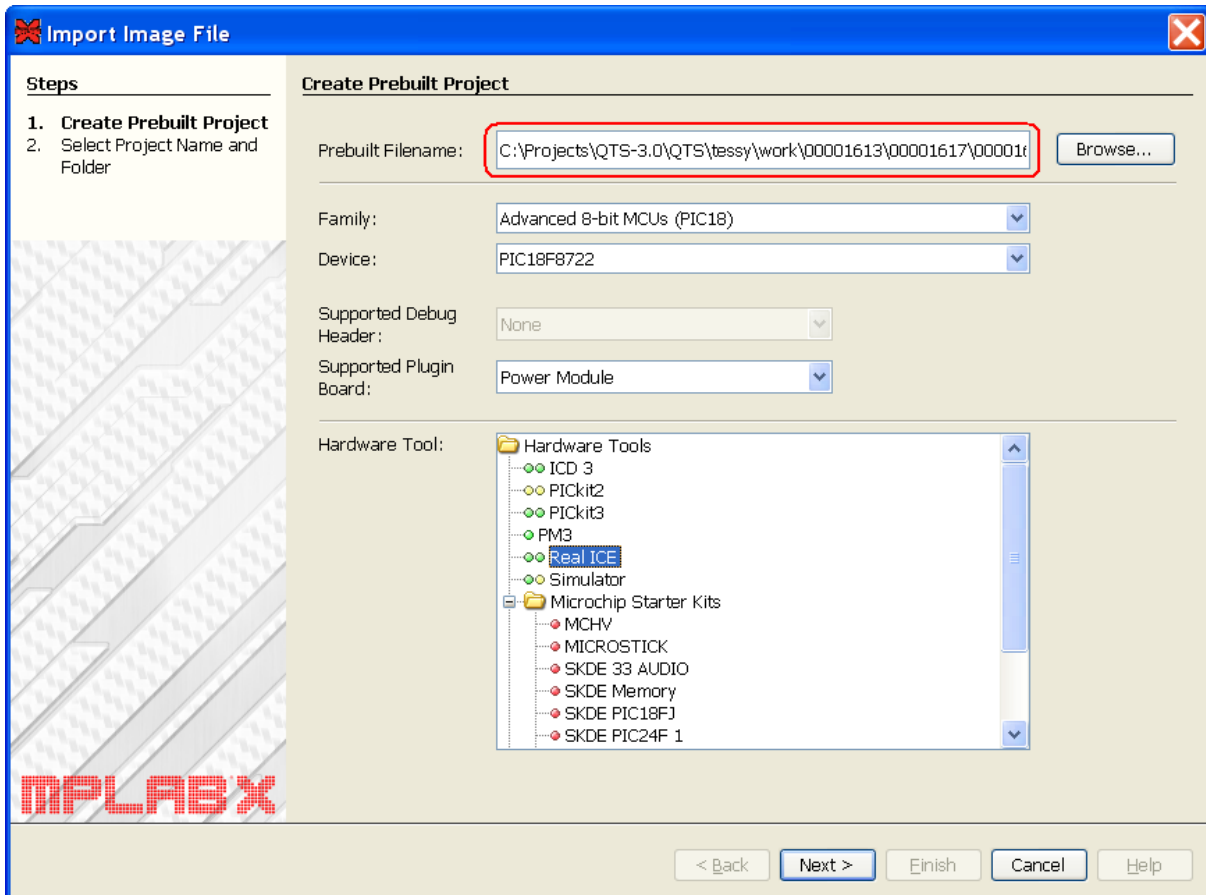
Import Image File

Steps

1. Create Prebuilt Project
2. Select Project Name and Folder

MPLAB X

Create Prebuilt Project

Prebuilt Filename: C:\Projects\QTS-3.0\QTS\tessy\work\00001613\00001617\00001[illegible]

Browse...

Family: Advanced 8-bit MCUs (PIC18)

Device: PIC18F8722

Supported Debug Header: None

Supported Plugin Board: Power Module

Hardware Tool:

Hardware Tools
ICD 3
PICkit2
PICkit3
PM3
Real ICE
Simulator
Microchip Starter Kits
MCHV
MICROSTICK
SKDE 33 AUDIO
SKDE Memory
SKDE PIC18FJ
SKDE PIC24F 1

< Back  Next >  Finish  Cancel  Help